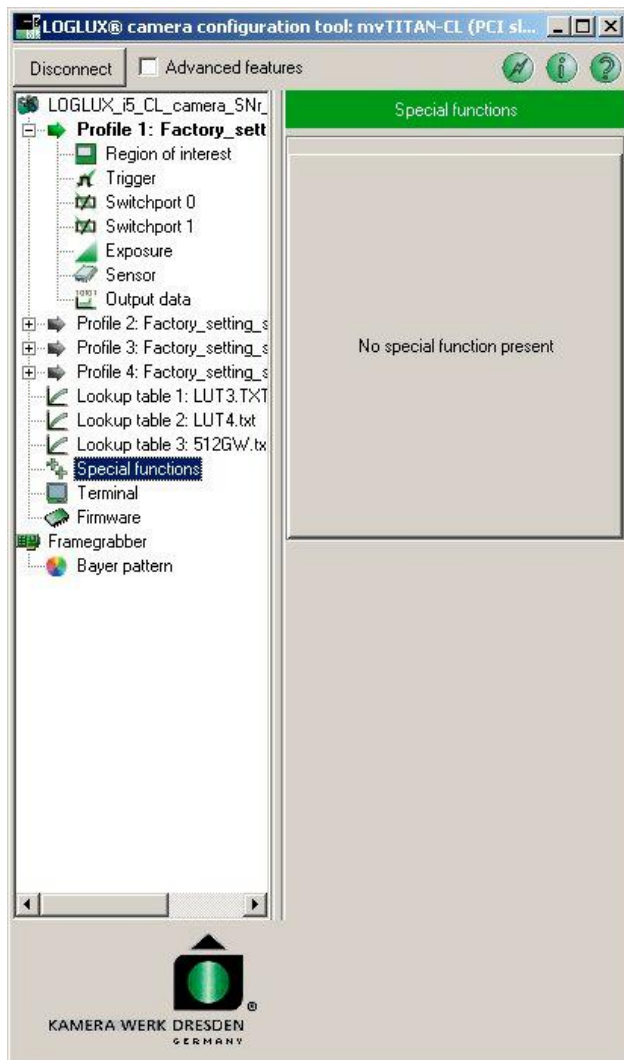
LOGLUX® camera configuration tool: mvTITAN-CL (PCI sl...

Disconnect
Advanced features

LOGLUX_i5_CL_camera_SNr_
Profile 1: Factory_sett
Region of interest
Trigger
Switchport 0
Switchport 1
Exposure
Sensor
Output data
Profile 2: Factory_setting_s
Profile 3: Factory_setting_s
Profile 4: Factory_setting_s
Lookup table 1: LUT3.TXT
Lookup table 2: LUT4.txt
Lookup table 3: 512GW.tx
Special functions
Terminal
Firmware
Framegrabber
Bayer pattern

Special functions

No special function present

KAMERA WERK DRESDEN
GERMANY